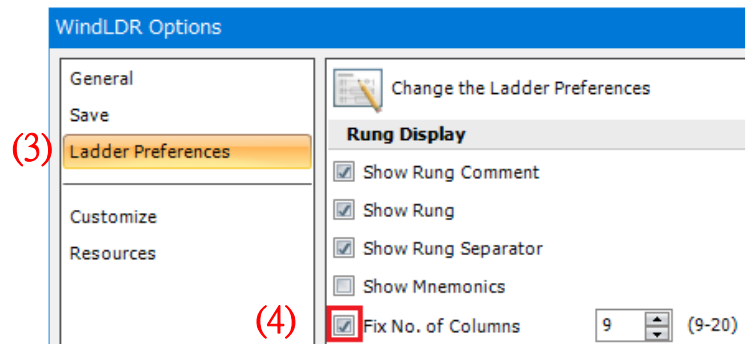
WindLDR Options

General
Save
(3)
Ladder Preferences
Customize
Resources

Change the Ladder Preferences

Rung Display

Show Rung Comment
Show Rung
Show Rung Separator
Show Mnemonics
(4)
Fix No. of Columns 9 (9-20)